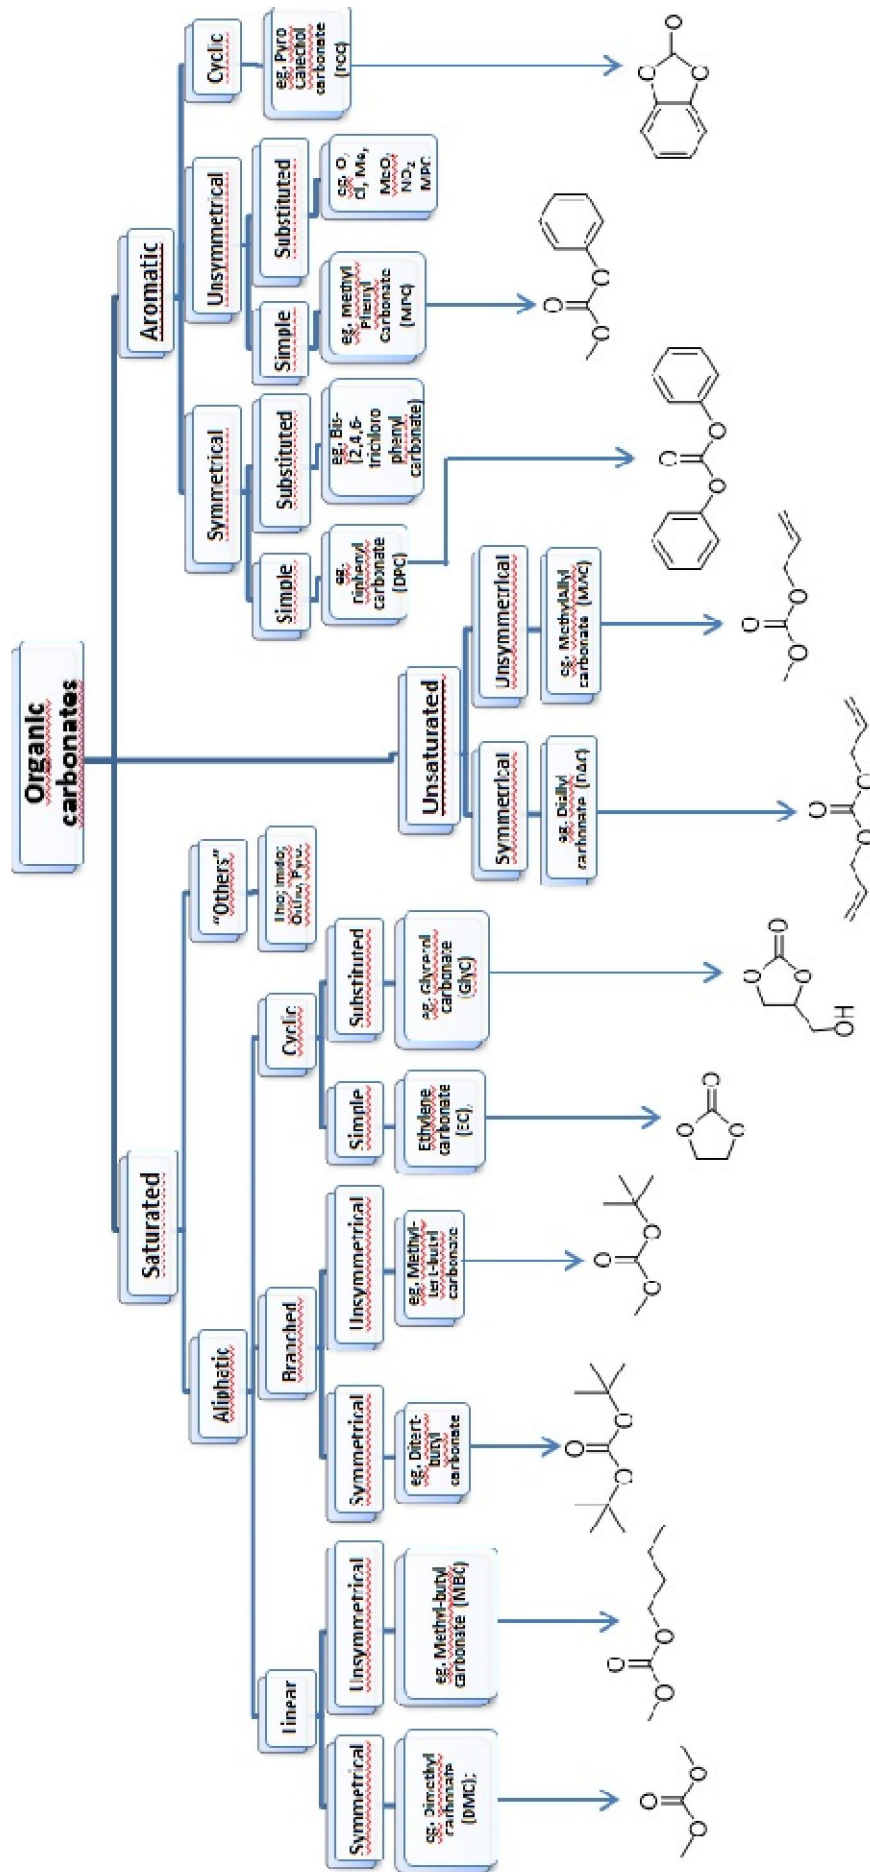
Organic carbonates

Aromatic

Cyclic

eg. Pyro Catechol carbonate (PCC)

Unsymmetrical

Substituted

eg. O, Cl, Me, MeO, NO$_2$ MPC

Simple

eg. Methyl Phenyl carbonate (MPC)

Symmetrical

Substituted

eg. Bis-(2,4,6-trichloro phenyl carbonate)

Simple

eg. Diphenyl carbonate (DPC)

Unsaturated

Unsymmetrical

eg. MethylAllyl carbonate (MAC)

Symmetrical

eg. Diallyl carbonate (DAC)

Saturated

"Others"

Thio; Imido; Ortho, Pyro.

Aliphatic

Cyclic

Substituted

eg. Glycerol carbonate (GlyC)

Simple

Ethylene carbonate (EC)

Branched

Unsymmetrical

eg. Methyl-tert-butyl carbonate

Symmetrical

eg. Ditert-butyl carbonate

Linear

Unsymmetrical

eg. Methyl-butyl carbonate (MBC)

Symmetrical

eg. Dimethyl carbonate (DMC);

O
O O

O
O O

O
O O

O
O O
OH

O
O O

O
O O

O
O O

O
O O

O
O O

O
O O